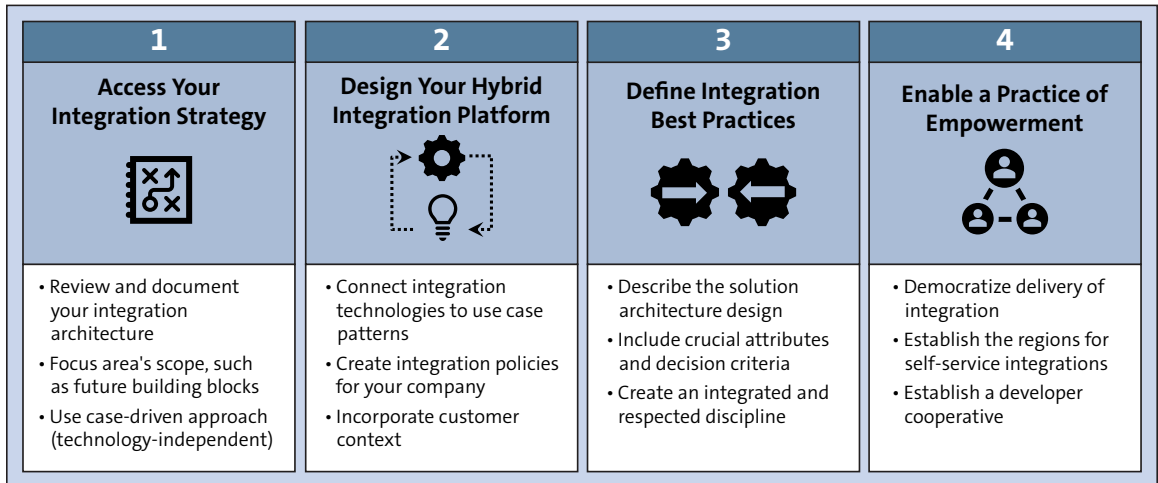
1

Access Your Integration Strategy

• Review and document your integration architecture
• Focus area's scope, such as future building blocks
• Use case-driven approach (technology-independent)

2

Design Your Hybrid Integration Platform

• Connect integration technologies to use case patterns
• Create integration policies for your company
• Incorporate customer context

3

Define Integration Best Practices

• Describe the solution architecture design
• Include crucial attributes and decision criteria
• Create an integrated and respected discipline

4

Enable a Practice of Empowerment

• Democratize delivery of integration
• Establish the regions for self-service integrations
• Establish a developer cooperative